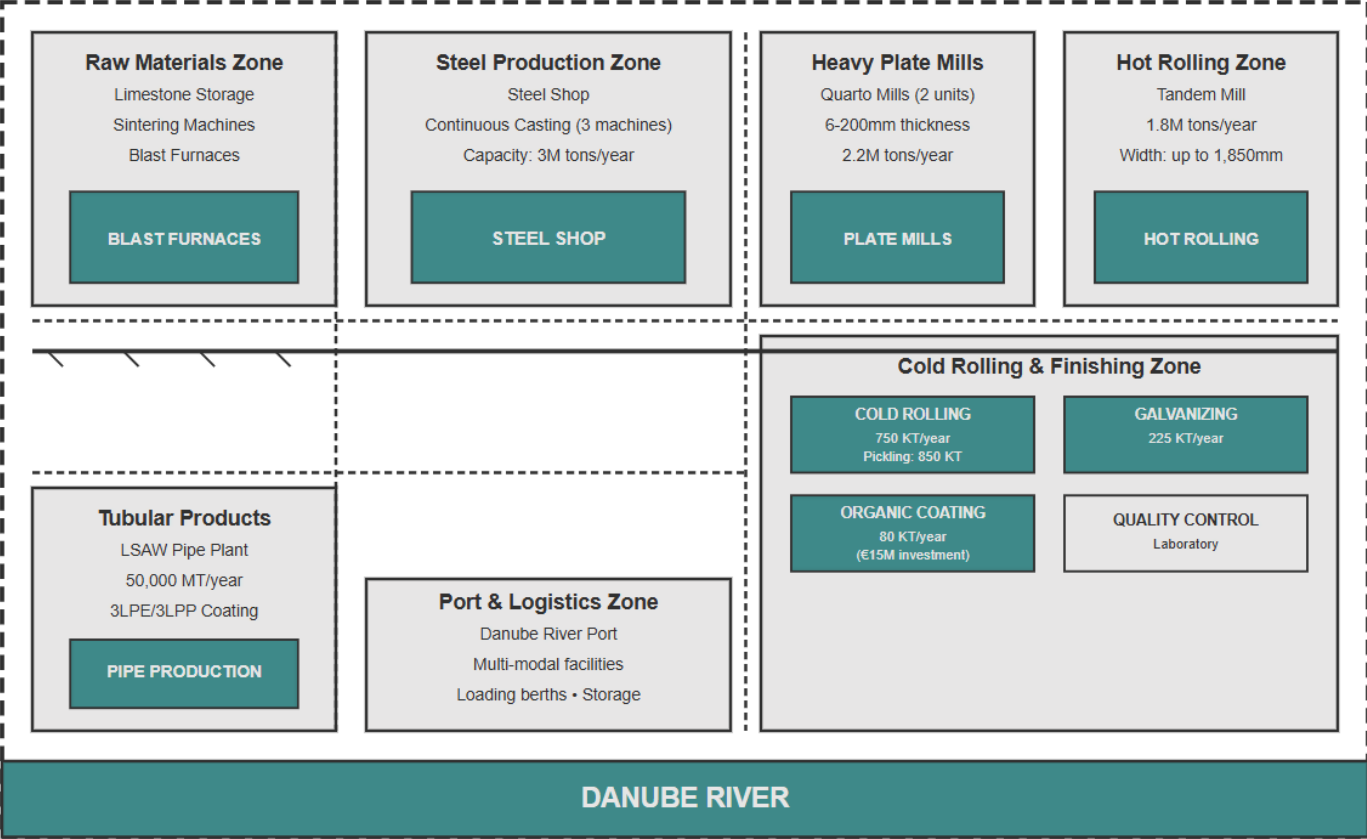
Raw Materials Zone
Limestone Storage
Sintering Machines
Blast Furnaces

BLAST FURNACES

Steel Production Zone
Steel Shop
Continuous Casting (3 machines)
Capacity: 3M tons/year

STEEL SHOP

Heavy Plate Mills
Quarto Mills (2 units)
6-200mm thickness
2.2M tons/year

PLATE MILLS

Hot Rolling Zone
Tandem Mill
1.8M tons/year
Width: up to 1,850mm

HOT ROLLING

Cold Rolling & Finishing Zone

COLD ROLLING
750 KT/year
Pickling: 850 KT

GALVANIZING
225 KT/year

ORGANIC COATING
80 KT/year
(€15M investment)

QUALITY CONTROL
Laboratory

Tubular Products
LSAW Pipe Plant
50,000 MT/year
3LPE/3LPP Coating

PIPE PRODUCTION

Port & Logistics Zone
Danube River Port
Multi-modal facilities
Loading berths • Storage

DANUBE RIVER